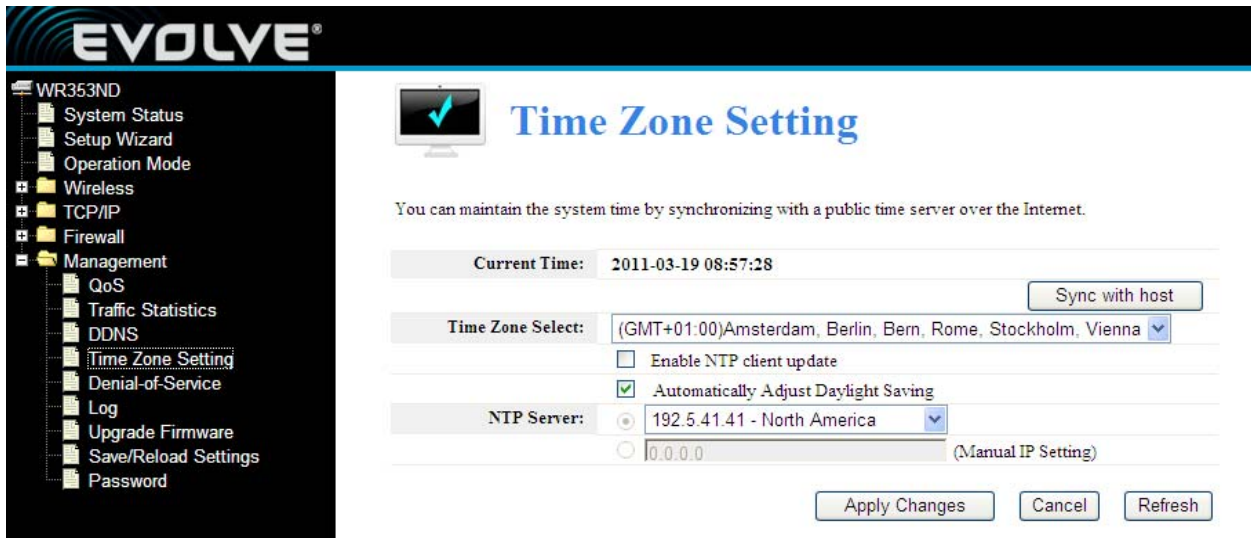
EVOLVE®

WR353ND
System Status
Setup Wizard
Operation Mode
Wireless
TCP/IP
Firewall
Management
QoS
Traffic Statistics
DDNS
Time Zone Setting
Denial-of-Service
Log
Upgrade Firmware
Save/Reload Settings
Password

Time Zone Setting

You can maintain the system time by synchronizing with a public time server over the Internet.

Current Time: 2011-03-19 08:57:28

Sync with host

Time Zone Select: (GMT+01:00)Amsterdam, Berlin, Bern, Rome, Stockholm, Vienna

Enable NTP client update

Automatically Adjust Daylight Saving

NTP Server: 192.5.41.41 - North America

0.0.0.0 (Manual IP Setting)

Apply Changes Cancel Refresh